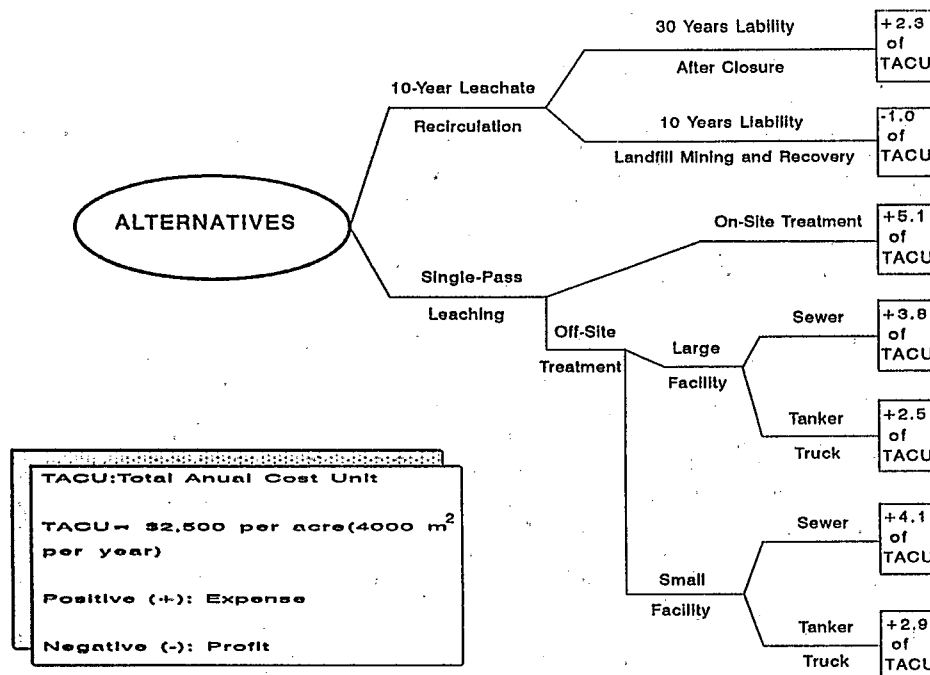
ALTERNATIVES

10-Year Leachate

Recirculation

30 Years Lability

After Closure

+2.3 of TACU

10 Years Liability

Landfill Mining and Recovery

-1.0 of TACU

Single-Pass

Leaching

On-Site Treatment

+5.1 of TACU

Off-Site

Treatment

Large

Facility

Sewer

+3.8 of TACU

Tanker

Truck

+2.5 of TACU

Small

Facility

Sewer

+4.1 of TACU

Tanker

Truck

+2.9 of TACU

TACU:Total Anual Cost Unit

TACU= $2,500 per acre(4000 $m^2$ per year)

Positive (+): Expense

Negative (-): Profit